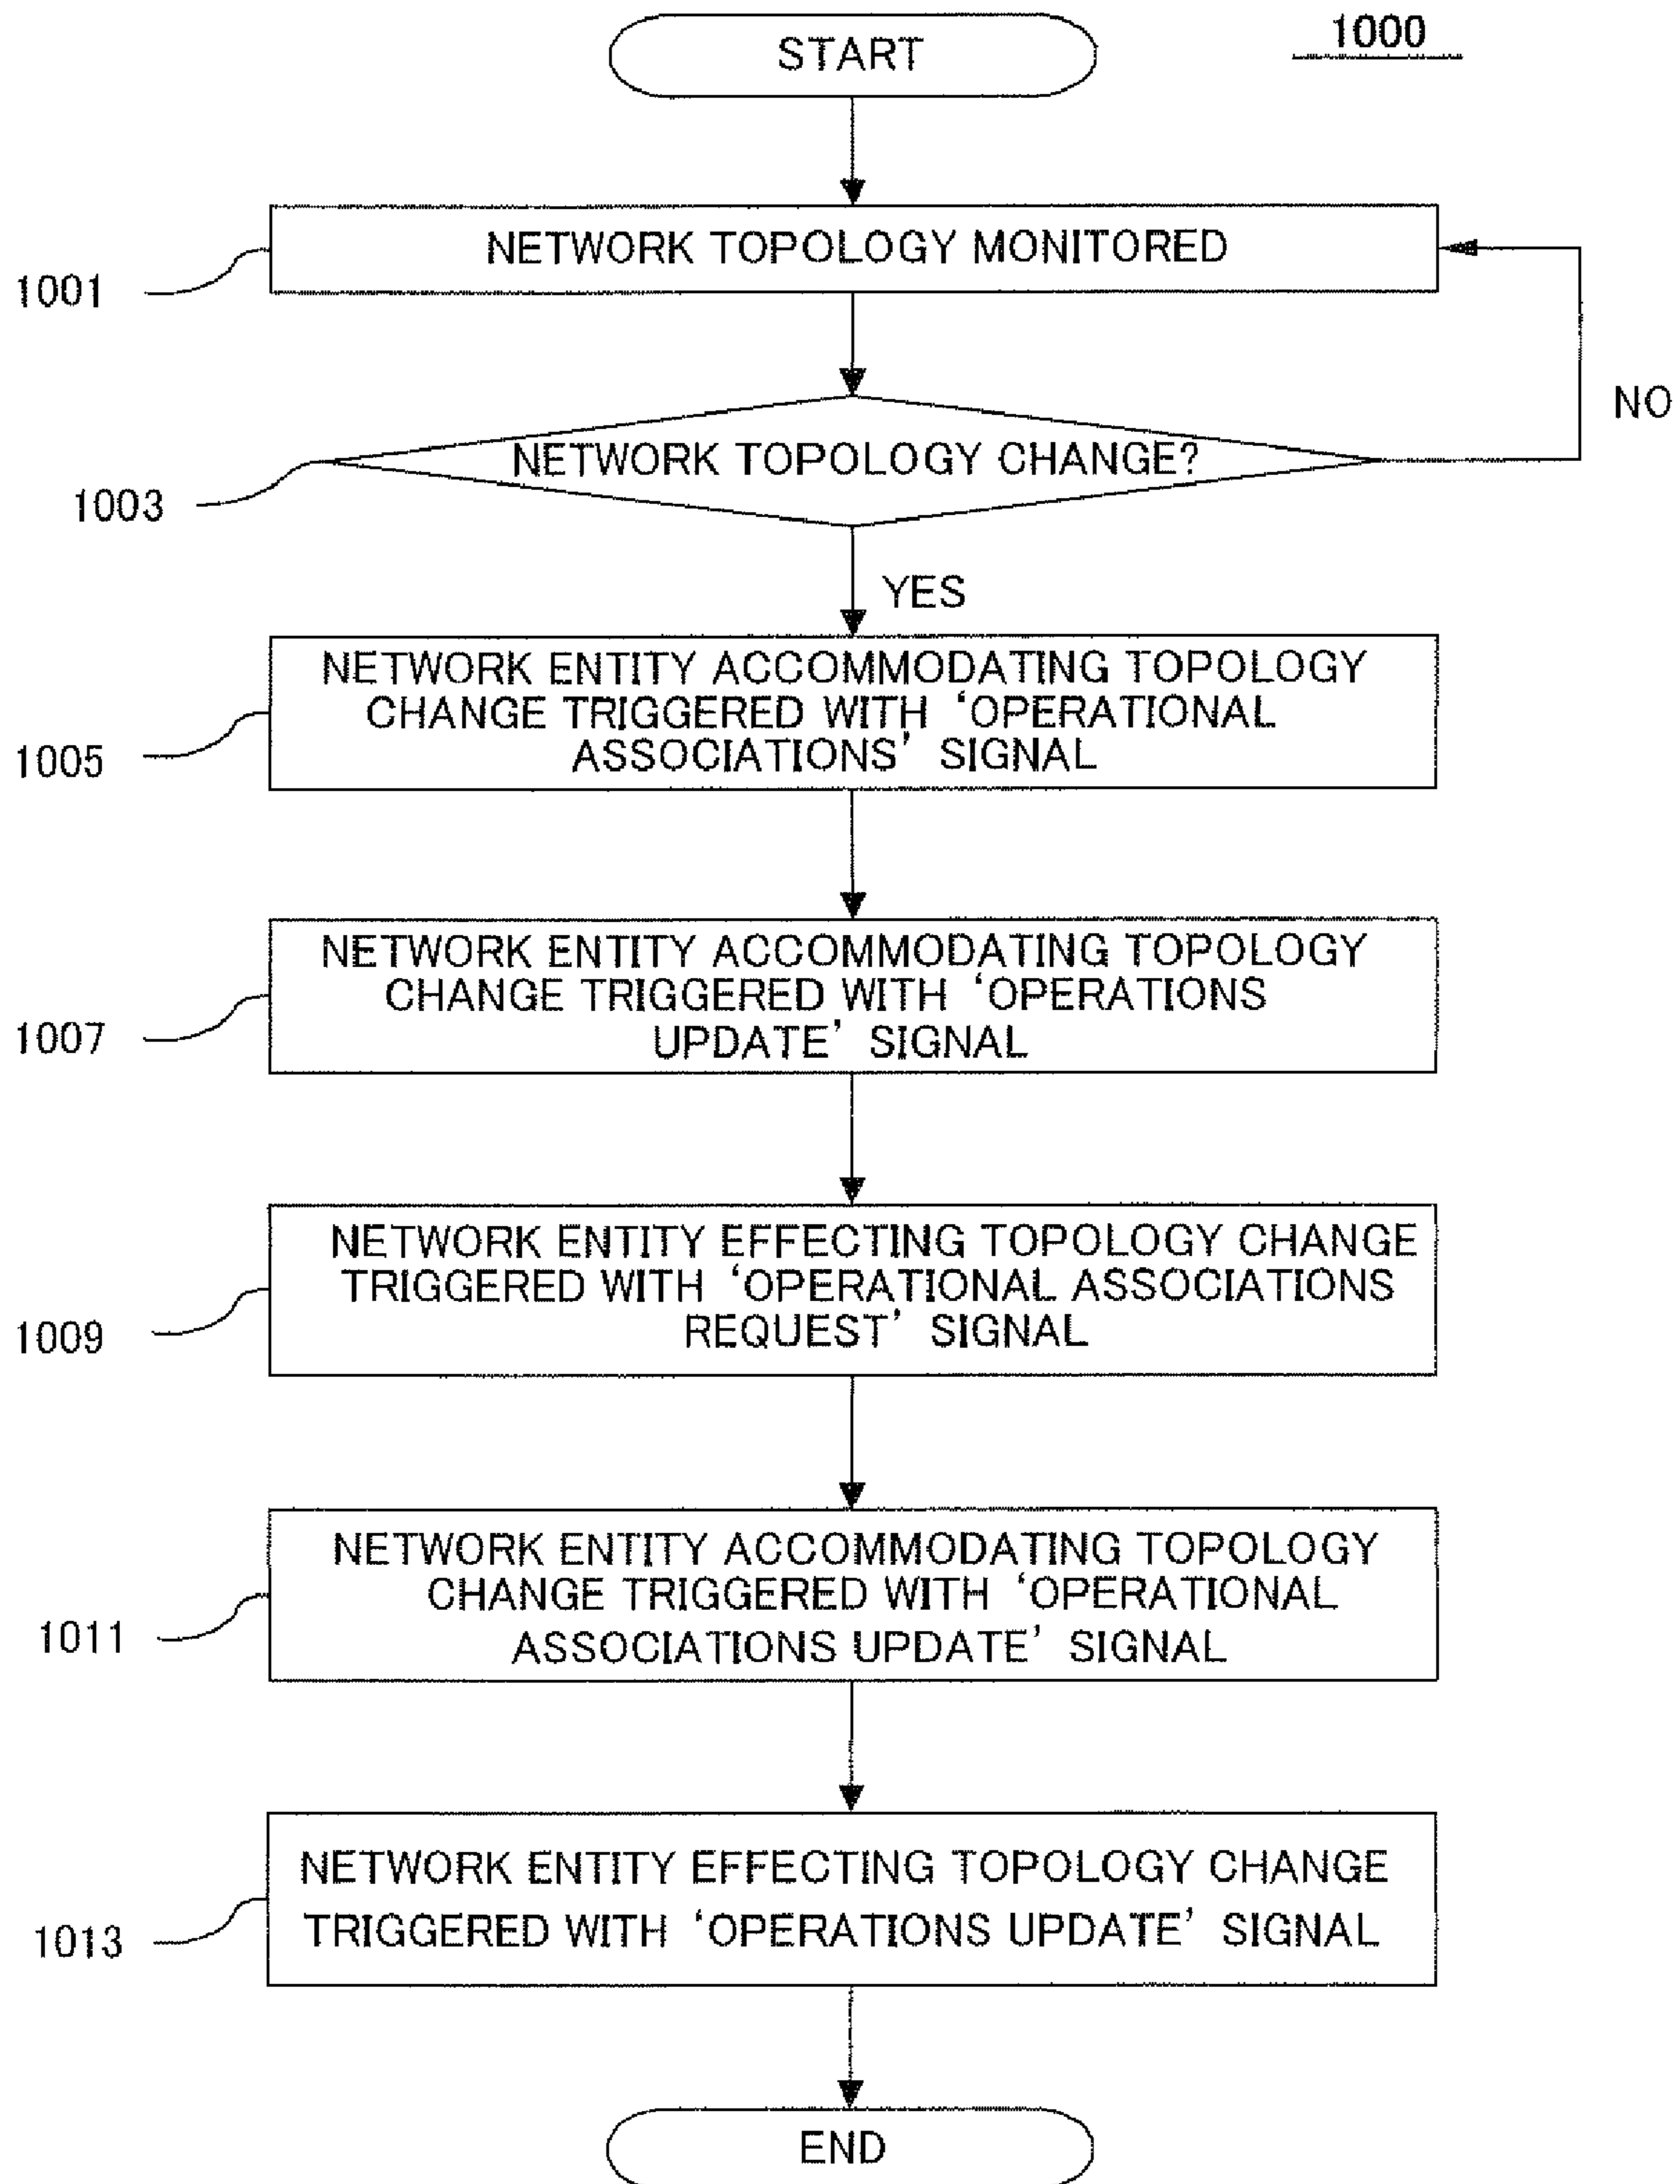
START

1000

1001 NETWORK TOPOLOGY MONITORED

1003 NETWORK TOPOLOGY CHANGE?

NO

YES

1005 NETWORK ENTITY ACCOMMODATING TOPOLOGY CHANGE TRIGGERED WITH ‘OPERATIONAL ASSOCIATIONS’ SIGNAL

1007 NETWORK ENTITY ACCOMMODATING TOPOLOGY CHANGE TRIGGERED WITH ‘OPERATIONS UPDATE’ SIGNAL

1009 NETWORK ENTITY EFFECTING TOPOLOGY CHANGE TRIGGERED WITH ‘OPERATIONAL ASSOCIATIONS REQUEST’ SIGNAL

1011 NETWORK ENTITY ACCOMMODATING TOPOLOGY CHANGE TRIGGERED WITH ‘OPERATIONAL ASSOCIATIONS UPDATE’ SIGNAL

1013 NETWORK ENTITY EFFECTING TOPOLOGY CHANGE TRIGGERED WITH ‘OPERATIONS UPDATE’ SIGNAL

END